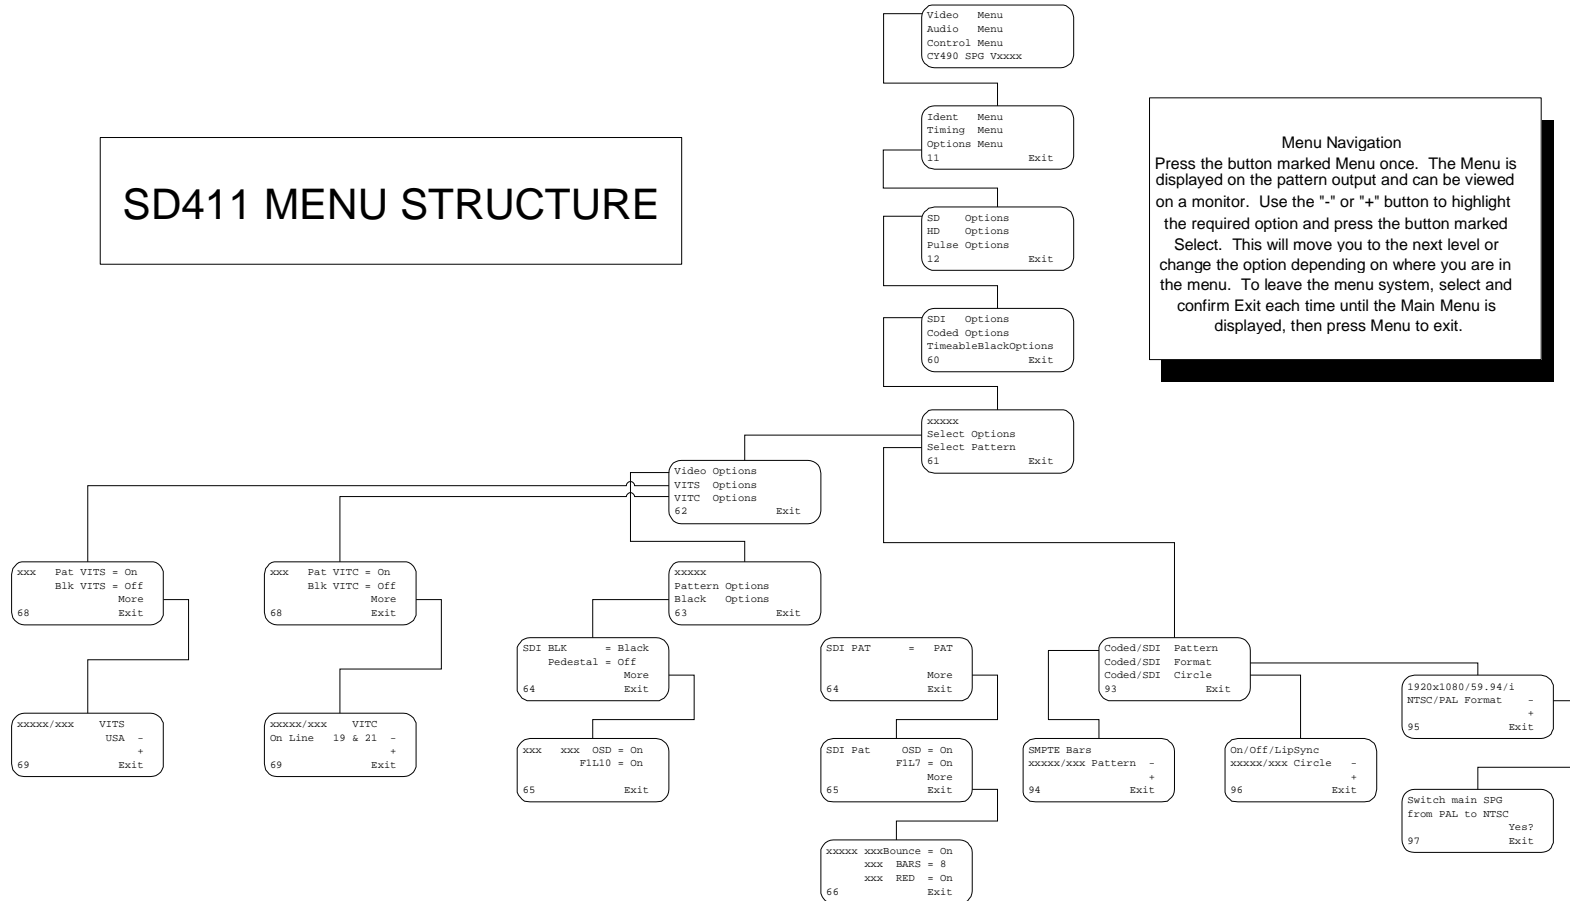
SD411 MENU STRUCTURE

Video Menu
Audio Menu
Control Menu
CY490 SPG Vxxxx

Ident Menu
Timing Menu
Options Menu
11 Exit

SD Options
HD Options
Pulse Options
12 Exit

SDI Options
Coded Options
TimeableBlackOptions
60 Exit

xxxxx
Select Options
Select Pattern
61 Exit

Menu Navigation
Press the button marked Menu once. The Menu is displayed on the pattern output and can be viewed on a monitor. Use the "-" or "+" button to highlight the required option and press the button marked Select. This will move you to the next level or change the option depending on where you are in the menu. To leave the menu system, select and confirm Exit each time until the Main Menu is displayed, then press Menu to exit.

Video Options
VITS Options
VITC Options
62 Exit

xxx Pat VITS = On
Blk VITS = Off
More
68 Exit

xxxxx/xxx VITS
USA -
+
69 Exit

xxx Pat VITC = On
Blk VITC = Off
More
68 Exit

xxxxx/xxx VITC
On Line 19 & 21 -
+
69 Exit

xxxxx
Pattern Options
Black Options
63 Exit

SDI BLK = Black
Pedestal = Off
More
64 Exit

xxx xxx OSD = On
F1L10 = On
65 Exit

SDI PAT = PAT
More
64 Exit

SDI Pat OSD = On
F1L7 = On
More
65 Exit

xxxxx xxxBounce = On
xxx BARS = 8
xxx RED = On
66 Exit

Coded/SDI Pattern
Coded/SDI Format
Coded/SDI Circle
93 Exit

SMPTE Bars
xxxxx/xxx Pattern -
+
94 Exit

On/Off/LipSync
xxxxx/xxx Circle -
+
96 Exit

1920x1080/59.94/i
NTSC/PAL Format -
+
95 Exit

Switch main SPG
from PAL to NTSC
Yes?
97 Exit